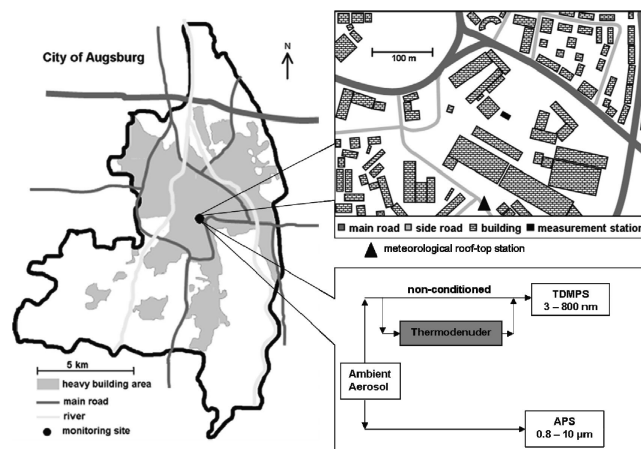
City of Augsburg

N

5 km

heavy building area

main road

river

monitoring site

100 m

main road
side road
building
measurement station

meteorological roof-top station

non-conditioned

TDMPS
3 – 800 nm

Thermodenuder

Ambient
Aerosol

APS
0.8 – 10 µm